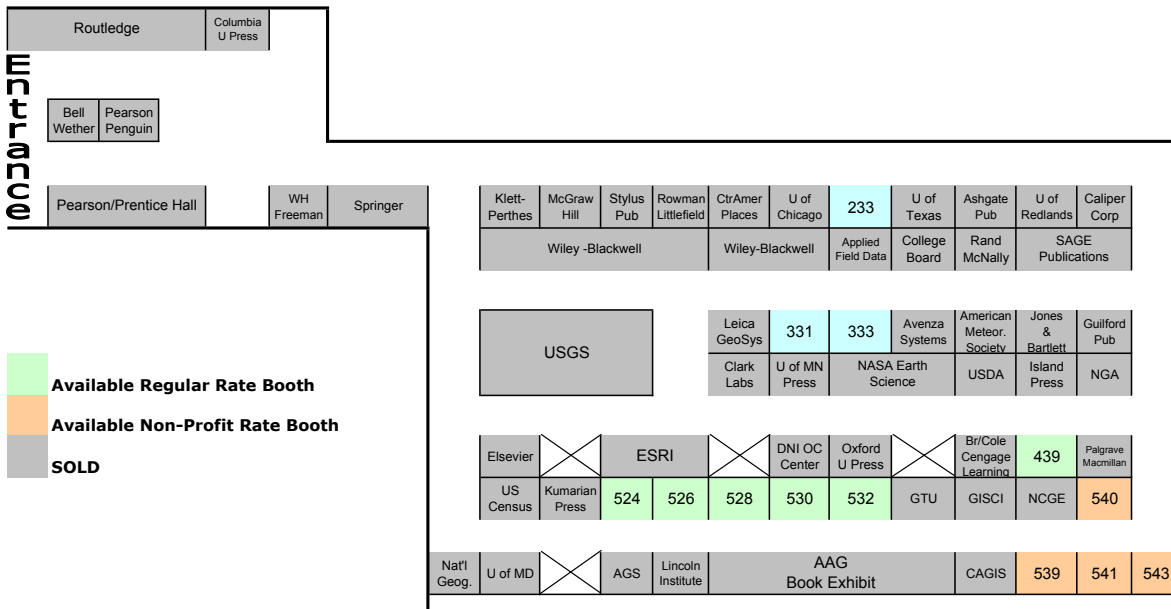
Routledge
Columbia U Press

Entrance

Bell Wether
Pearson Penguin

Pearson/Prentice Hall
WH Freeman
Springer

Klett-Perthes
McGraw Hill
Stylus Pub
Rowman Littlefield
CtrAmer Places
U of Chicago
233
U of Texas
Ashgate Pub
U of Redlands
Caliper Corp
Wiley -Blackwell
Wiley-Blackwell
Applied Field Data
College Board
Rand McNally
SAGE Publications

USGS
Leica GeoSys
331
333
Avenza Systems
American Meteor. Society
Jones & Bartlett
Guilford Pub
Clark Labs
U of MN Press
NASA Earth Science
USDA
Island Press
NGA

Available Regular Rate Booth
Available Non-Profit Rate Booth
SOLD

Elsevier
ESRI
DNI OC Center
Oxford U Press
Br/Cole Cengage Learning
439
Palgrave Macmillan
US Census
Kumarian Press
524
526
528
530
532
GTU
GISCI
NCGE
540

Nat'l Geog.
U of MD
AGS
Lincoln Institute
AAG Book Exhibit
CAGIS
539
541
543